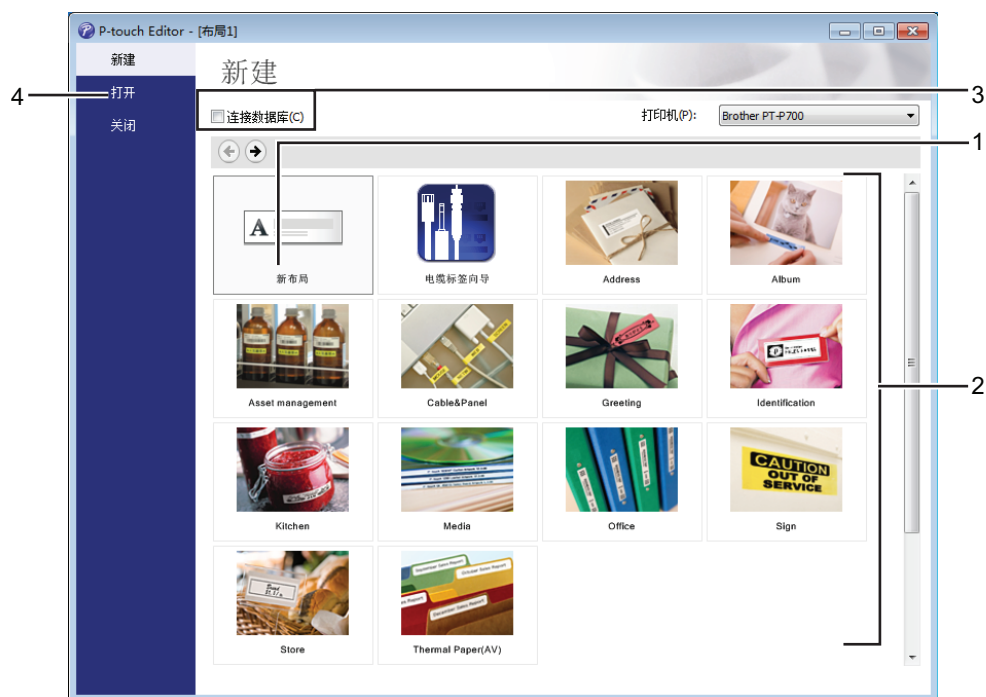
P-touch Editor - [布局1]

新建
打开
关闭

新建

连接数据库(C)

打印机(P): Brother PT-P700

新布局
电缆标签向导
Address
Album
Asset management
Cable&Panel
Greeting
Identification
Kitchen
Media
Office
Sign
Store
Thermal Paper(AV)

CAUTION OUT OF SERVICE

4
3
1
2